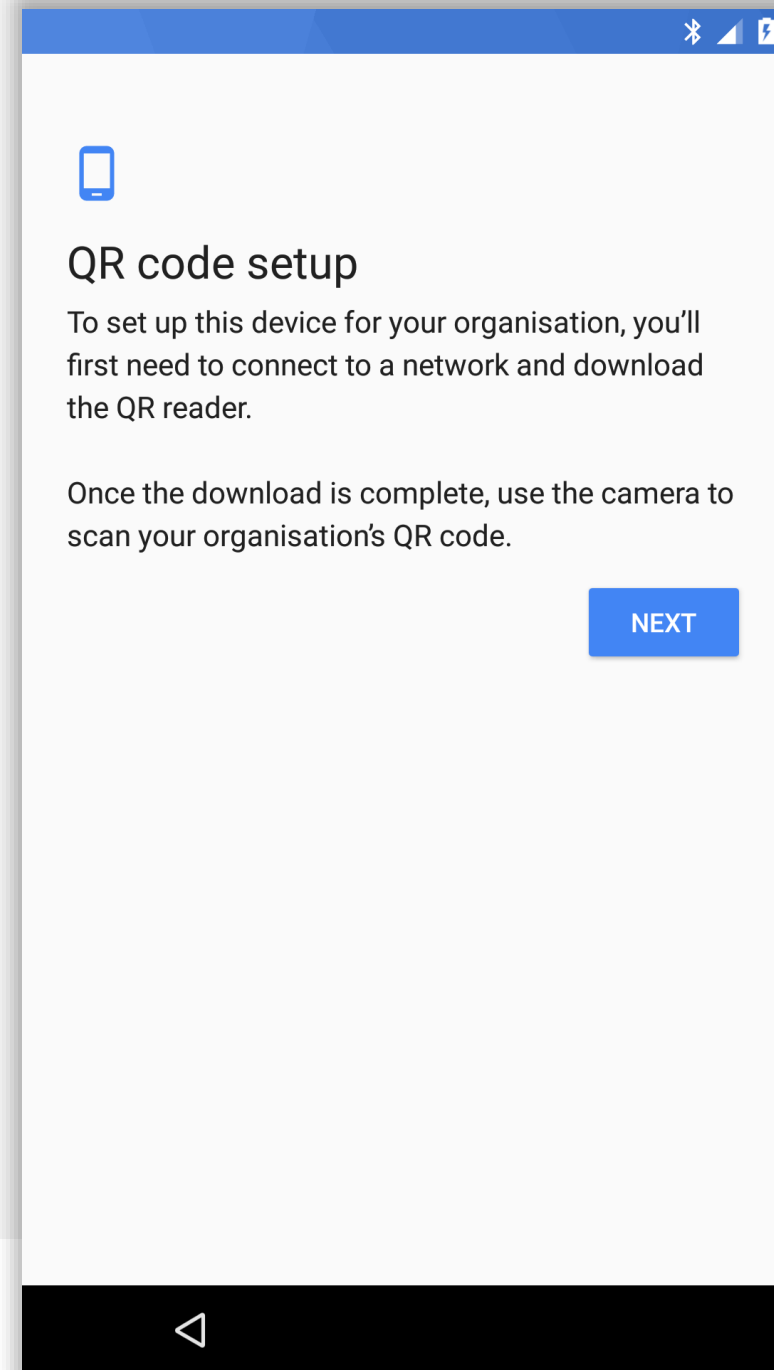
QR code setup

To set up this device for your organisation, you'll first need to connect to a network and download the QR reader.

Once the download is complete, use the camera to scan your organisation's QR code.

NEXT